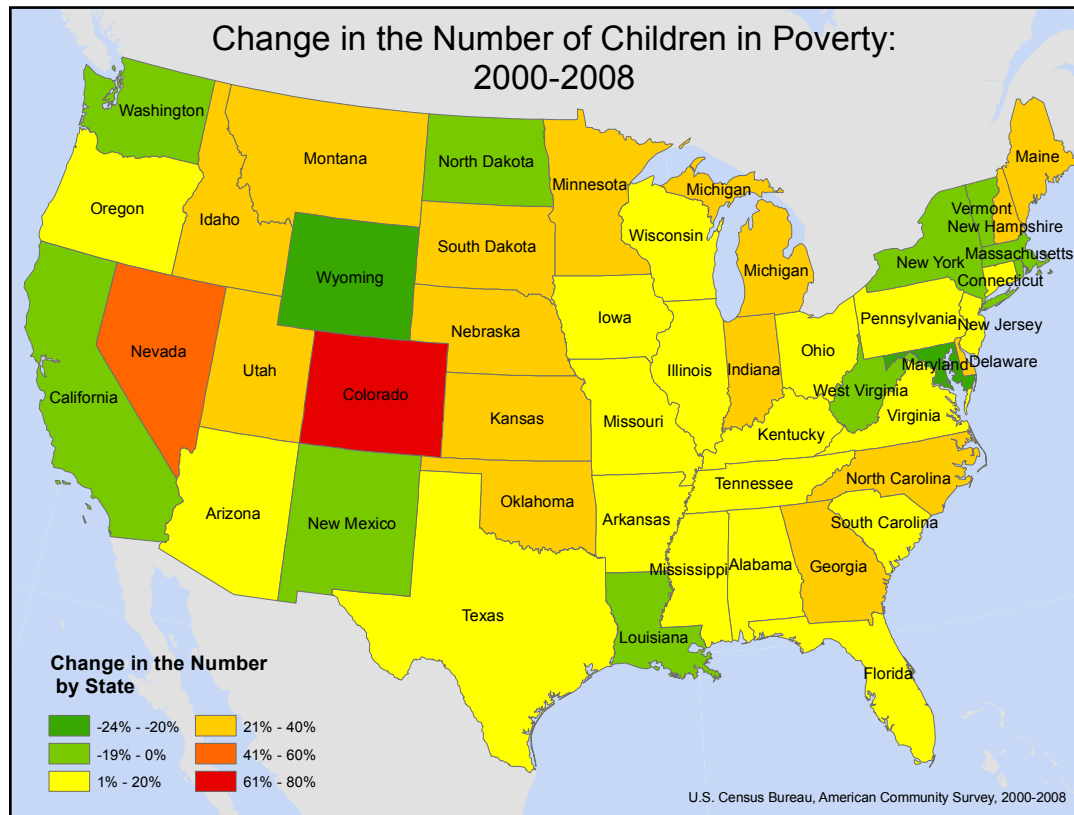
Change in the Number of Children in Poverty:
2000-2008

Washington
Montana
North Dakota
Maine
Minnesota
Michigan
Oregon
Idaho
Vermont
New Hampshire
Wisconsin
South Dakota
Massachusetts
Wyoming
Michigan
New York
Connecticut
Iowa
Nebraska
Pennsylvania
New Jersey
Nevada
Utah
Ohio
Illinois
Indiana
Delaware
Maryland
Colorado
West Virginia
California
Kansas
Virginia
Missouri
Kentucky
North Carolina
Tennessee
Oklahoma
Arizona
South Carolina
New Mexico
Arkansas
Mississippi
Alabama
Georgia
Texas
Louisiana
Florida

Change in the Number by State
-24% - -20%
-19% - 0%
1% - 20%
21% - 40%
41% - 60%
61% - 80%

U.S. Census Bureau, American Community Survey, 2000-2008